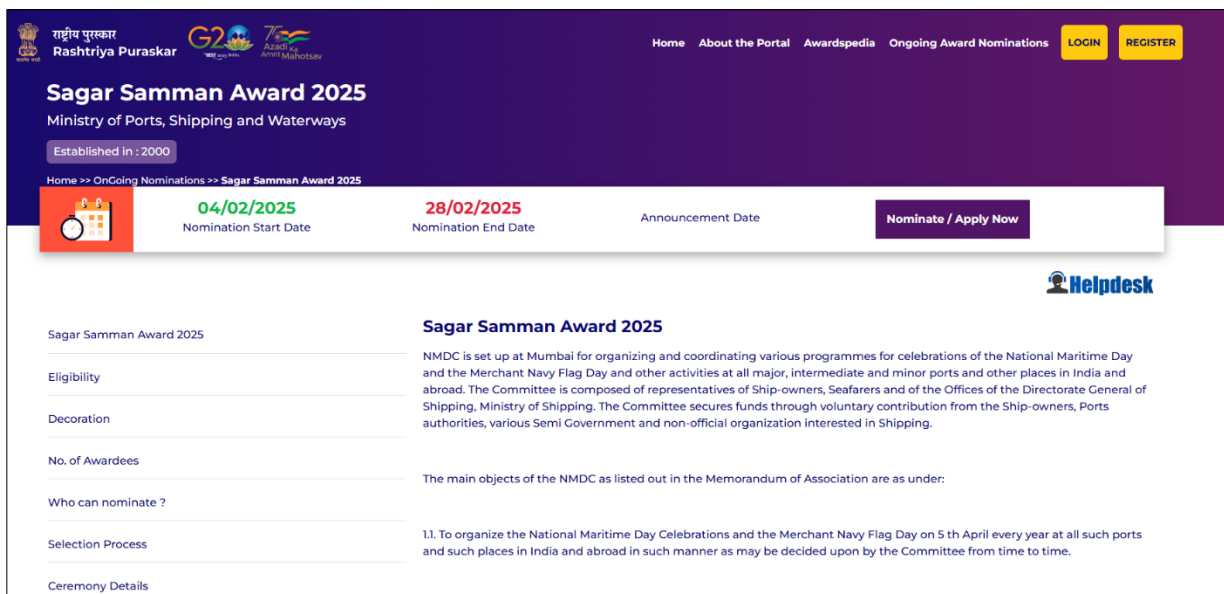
राष्ट्रीय पुरस्कार
Rashtriya Puraskar

सत्यमेव जयते

G20

75 Azadi Ka Amrit Mahotsav

Home About the Portal Awardspedia Ongoing Award Nominations LOGIN REGISTER

Sagar Samman Award 2025

Ministry of Ports, Shipping and Waterways

Established in : 2000

Home >> OnGoing Nominations >> Sagar Samman Award 2025

04/02/2025
Nomination Start Date

28/02/2025
Nomination End Date

Announcement Date

Nominate / Apply Now

Helpdesk

Sagar Samman Award 2025

Eligibility

Decoration

No. of Awardees

Who can nominate ?

Selection Process

Ceremony Details

Sagar Samman Award 2025

NMDC is set up at Mumbai for organizing and coordinating various programmes for celebrations of the National Maritime Day and the Merchant Navy Flag Day and other activities at all major, intermediate and minor ports and other places in India and abroad. The Committee is composed of representatives of Ship-owners, Seafarers and of the Offices of the Directorate General of Shipping, Ministry of Shipping. The Committee secures funds through voluntary contribution from the Ship-owners, Ports authorities, various Semi Government and non-official organization interested in Shipping.

The main objects of the NMDC as listed out in the Memorandum of Association are as under:

1.1. To organize the National Maritime Day Celebrations and the Merchant Navy Flag Day on 5 th April every year at all such ports and such places in India and abroad in such manner as may be decided upon by the Committee from time to time.